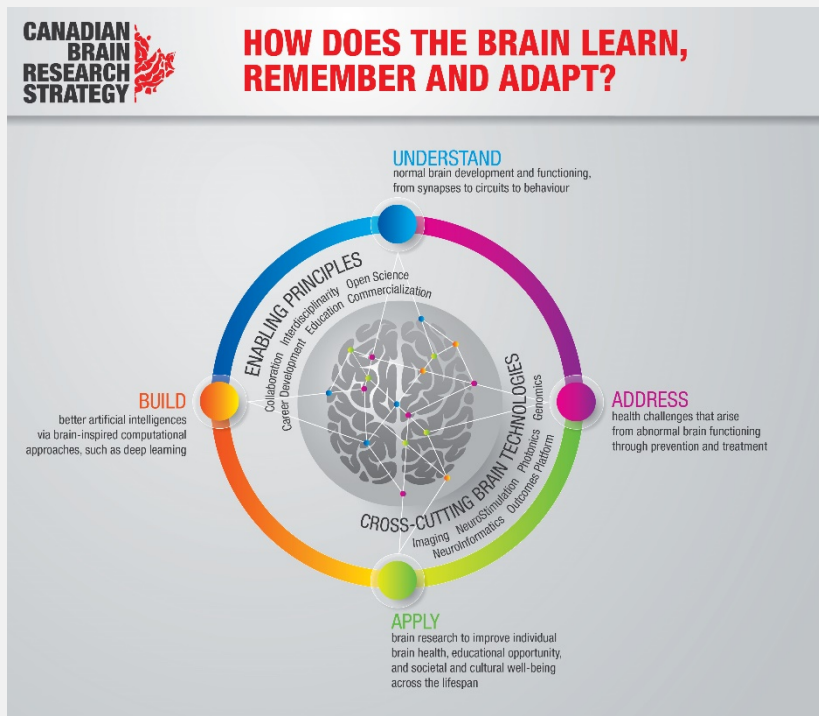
CANADIAN BRAIN RESEARCH STRATEGY

HOW DOES THE BRAIN LEARN, REMEMBER AND ADAPT?

UNDERSTAND
normal brain development and functioning, from synapses to circuits to behaviour

ENABLING PRINCIPLES
Collaboration Interdisciplinarity Open Science
Career Development Education Commercialization

CROSS-CUTTING BRAIN TECHNOLOGIES
Genomics Photonics NeuroStimulation Imaging
NeuroInformatics Outcomes Platform

BUILD
better artificial intelligences via brain-inspired computational approaches, such as deep learning

ADDRESS
health challenges that arise from abnormal brain functioning through prevention and treatment

APPLY
brain research to improve individual brain health, educational opportunity, and societal and cultural well-being across the lifespan